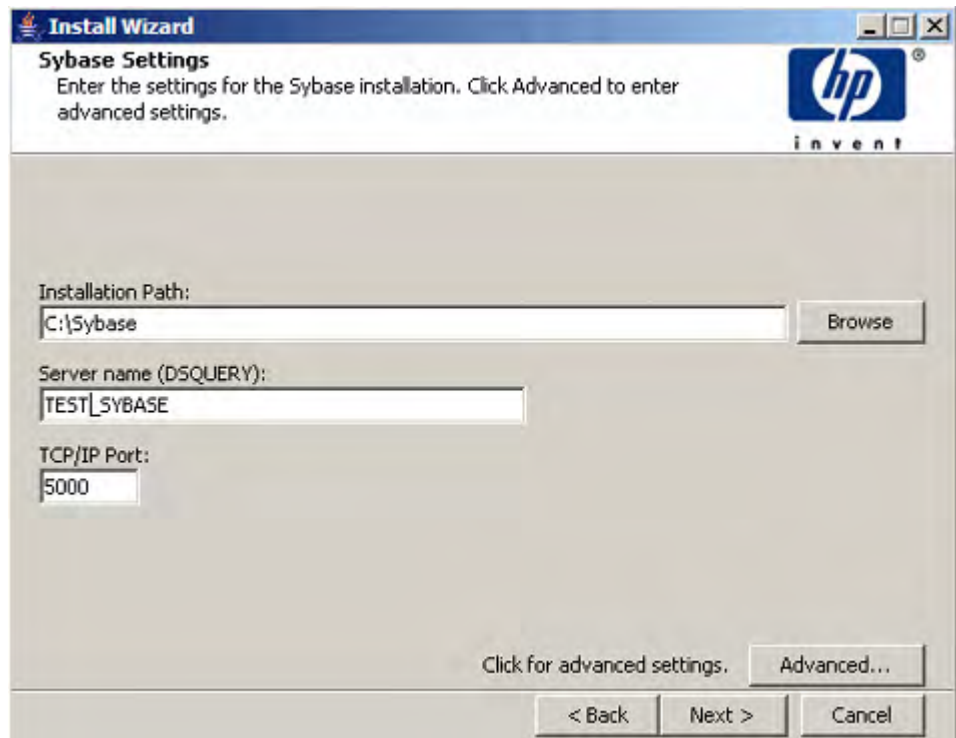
Install Wizard

Sybase Settings
Enter the settings for the Sybase installation. Click Advanced to enter advanced settings.

hp
®
invent

Installation Path:
C:\Sybase
Browse

Server name (DSQUERY):
TEST_SYBASE

TCP/IP Port:
5000

Click for advanced settings.
Advanced...

< Back
Next >
Cancel